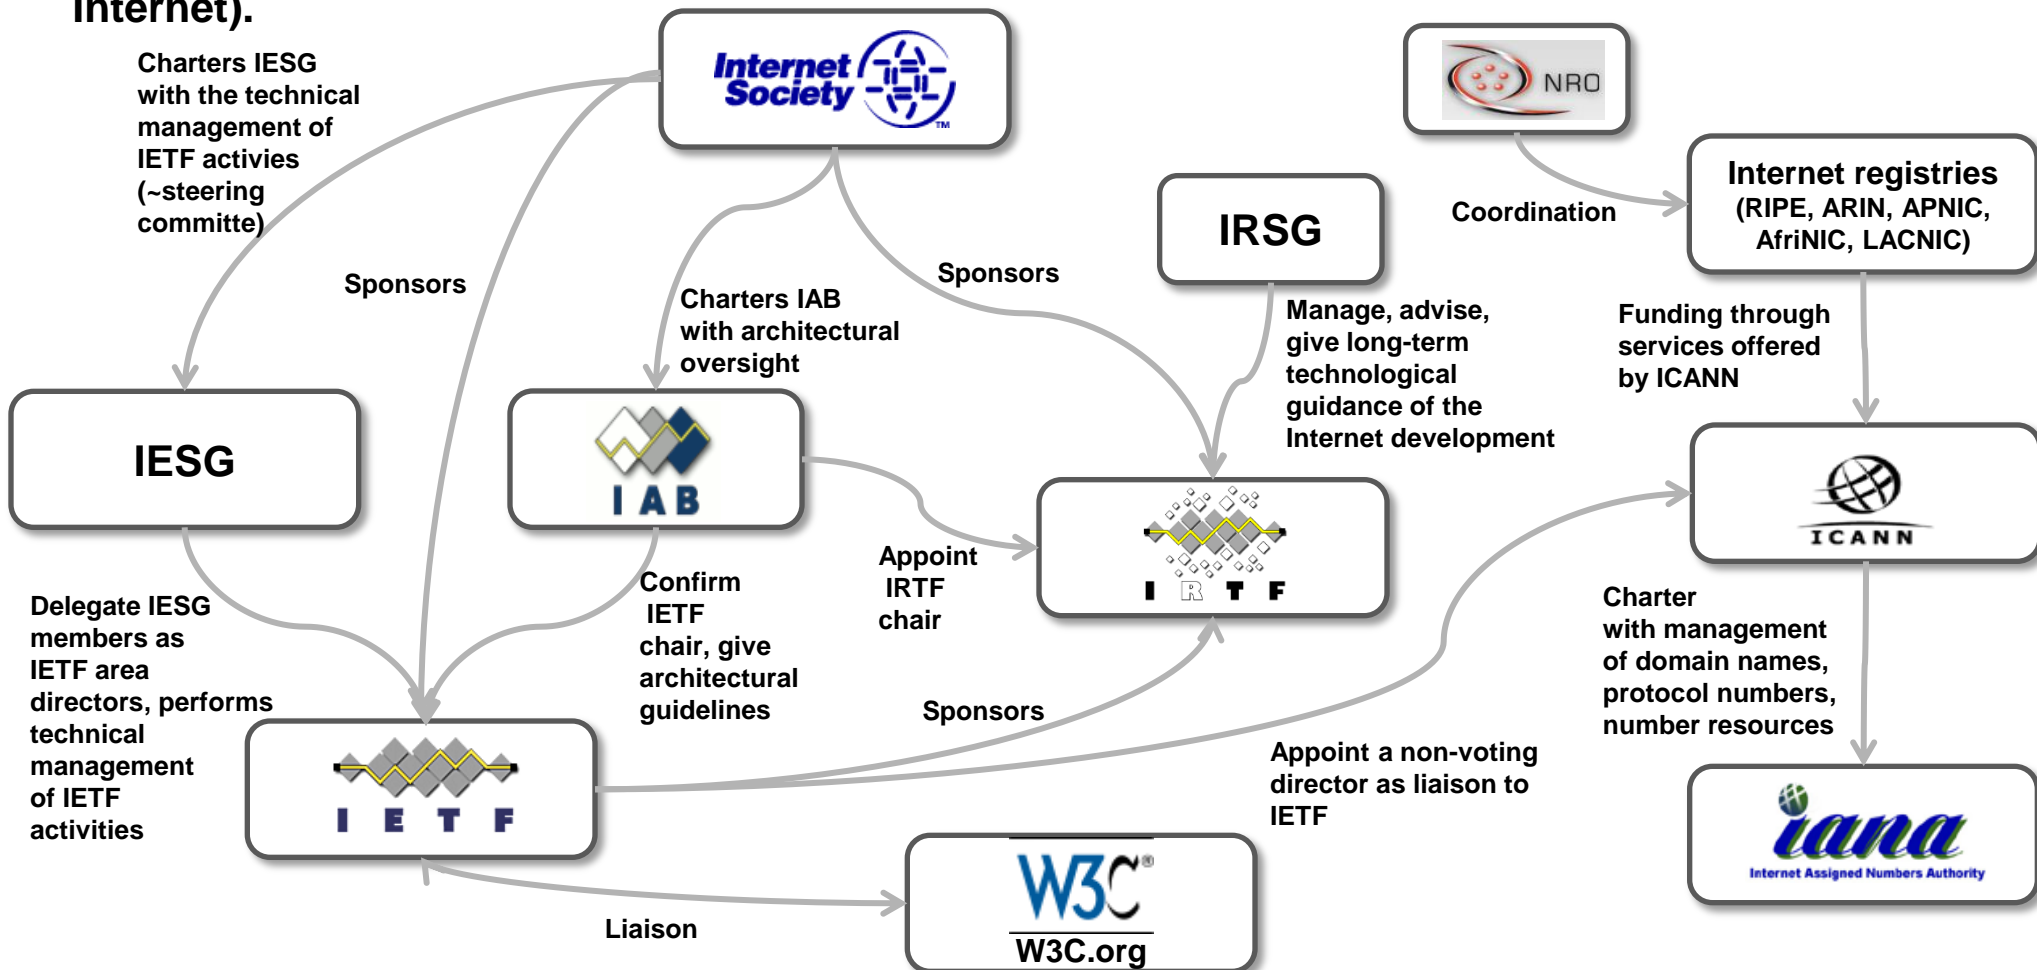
Internet).

Charters IESG with the technical management of IETF activies (~steering committe)

Internet Society

NRO

Internet registries (RIPE, ARIN, APNIC, AfriNIC, LACNIC)

Coordination

IRSG

Sponsors

Sponsors

Charters IAB with architectural oversight

Manage, advise, give long-term technological guidance of the Internet development

Funding through services offered by ICANN

IESG

IAB

IRTF

ICANN

Appoint IRTF chair

Confirm IETF chair, give architectural guidelines

Delegate IESG members as IETF area directors, performs technical management of IETF activities

Charter with management of domain names, protocol numbers, number resources

Sponsors

Appoint a non-voting director as liaison to IETF

IETF

iana

Internet Assigned Numbers Authority

W3C®

W3C.org

Liaison